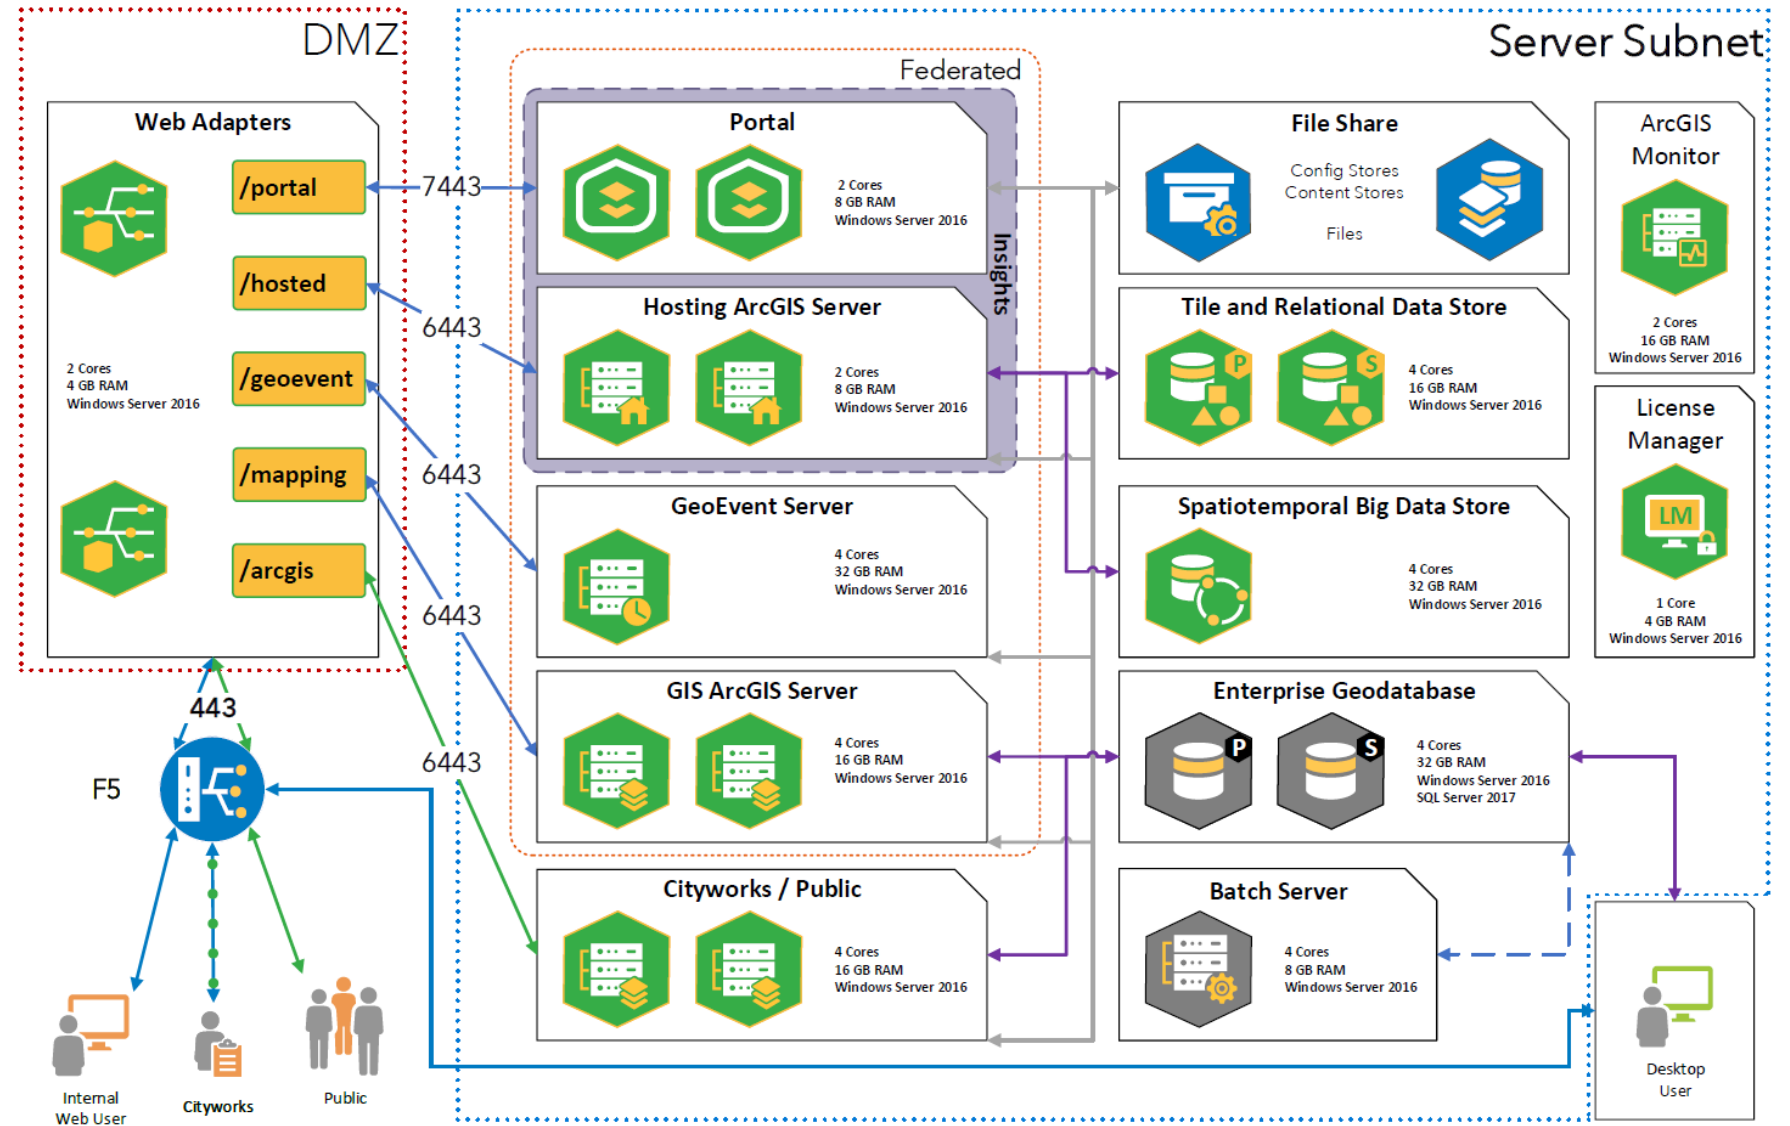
DMZ

Server Subnet

Federated

Web Adapters

/portal

/hosted

/geoevent

/mapping

/arcgis

2 Cores
4 GB RAM
Windows Server 2016

7443

6443

6443

6443

6443

443

F5

Internal Web User

Cityworks

Public

Portal

2 Cores
8 GB RAM
Windows Server 2016

Insights

Hosting ArcGIS Server

2 Cores
8 GB RAM
Windows Server 2016

GeoEvent Server

4 Cores
32 GB RAM
Windows Server 2016

GIS ArcGIS Server

4 Cores
16 GB RAM
Windows Server 2016

Cityworks / Public

4 Cores
16 GB RAM
Windows Server 2016

File Share

Config Stores
Content Stores

Files

Tile and Relational Data Store

P

S

4 Cores
16 GB RAM
Windows Server 2016

Spatiotemporal Big Data Store

4 Cores
32 GB RAM
Windows Server 2016

Enterprise Geodatabase

P

S

4 Cores
32 GB RAM
Windows Server 2016
SQL Server 2017

Batch Server

4 Cores
8 GB RAM
Windows Server 2016

ArcGIS Monitor

2 Cores
16 GB RAM
Windows Server 2016

License Manager

LM

1 Core
4 GB RAM
Windows Server 2016

Desktop User